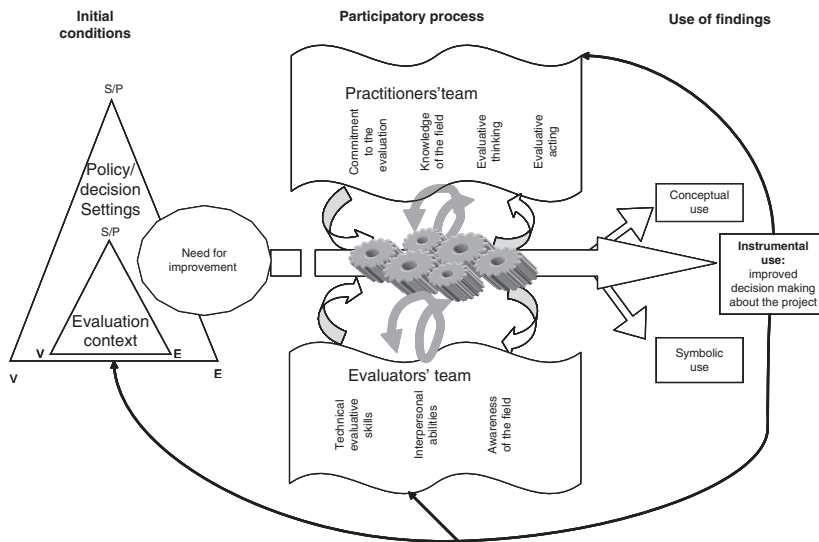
Initial conditions

Participatory process

Use of findings

S/P

Policy/ decision Settings

S/P

Evaluation context

V

E

V

E

Need for improvement

Practitioners'team

Commitment to the evaluation

Knowledge of the field

Evaluative thinking

Evaluative acting

Conceptual use

Instrumental use: improved decision making about the project

Symbolic use

Evaluators' team

Technical evaluative skills

Interpersonal abilities

Awareness of the field